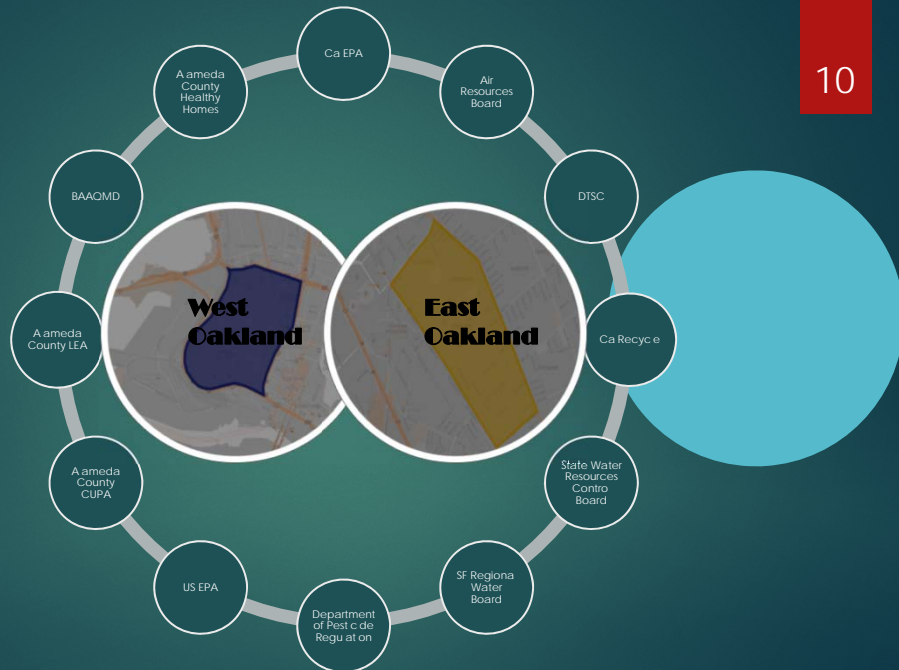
10

Ca EPA

Air Resources Board

DTSC

Ca Recyc e

State Water Resources Contro Board

SF Regiona Water Board

Department of Pest c de Regu at on

US EPA

A ameda County CUPA

A ameda County LEA

BAAQMD

A ameda County Healthy Homes

West Oakland

East Oakland